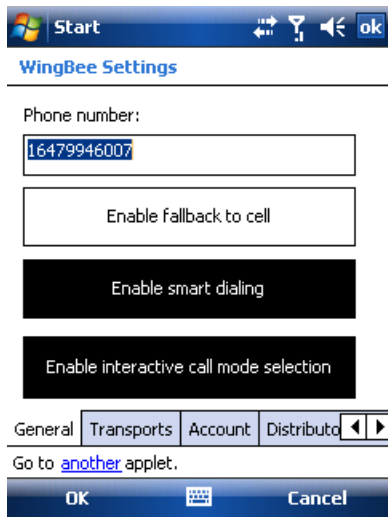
Start ok

WingBee Settings

Phone number:

16479946007

Enable fallback to cell

Enable smart dialing

Enable interactive call mode selection

General Transports Account Distributo

Go to another applet.

OK Cancel